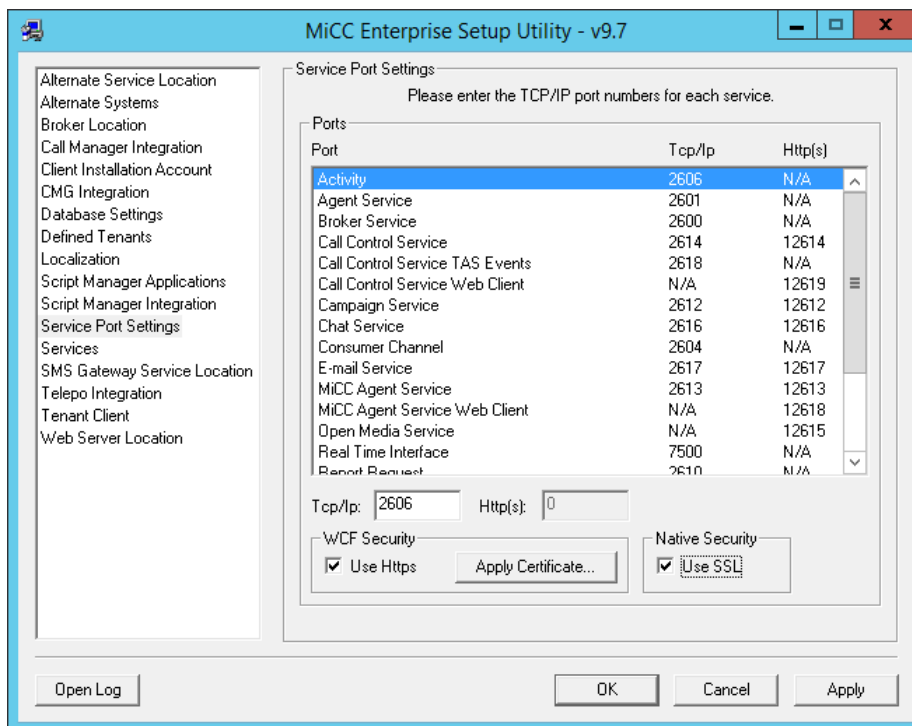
MiCC Enterprise Setup Utility - v9.7

Alternate Service Location
Alternate Systems
Broker Location
Call Manager Integration
Client Installation Account
CMG Integration
Database Settings
Defined Tenants
Localization
Script Manager Applications
Script Manager Integration
Service Port Settings
Services
SMS Gateway Service Location
Telepo Integration
Tenant Client
Web Server Location

Service Port Settings
Please enter the TCP/IP port numbers for each service.

Ports

| Port | Tcp/Ip | Http(s) |
|---|---|---|
| Activity | 2606 | N/A |
| Agent Service | 2601 | N/A |
| Broker Service | 2600 | N/A |
| Call Control Service | 2614 | 12614 |
| Call Control Service TAS Events | 2618 | N/A |
| Call Control Service Web Client | N/A | 12619 |
| Campaign Service | 2612 | 12612 |
| Chat Service | 2616 | 12616 |
| Consumer Channel | 2604 | N/A |
| E-mail Service | 2617 | 12617 |
| MiCC Agent Service | 2613 | 12613 |
| MiCC Agent Service Web Client | N/A | 12618 |
| Open Media Service | N/A | 12615 |
| Real Time Interface | 7500 | N/A |
| Report Request | 2610 | N/A |

Tcp/Ip: 2606 Http(s): 0

WCF Security
Use Https
Apply Certificate...

Native Security
Use SSL

Open Log
OK
Cancel
Apply